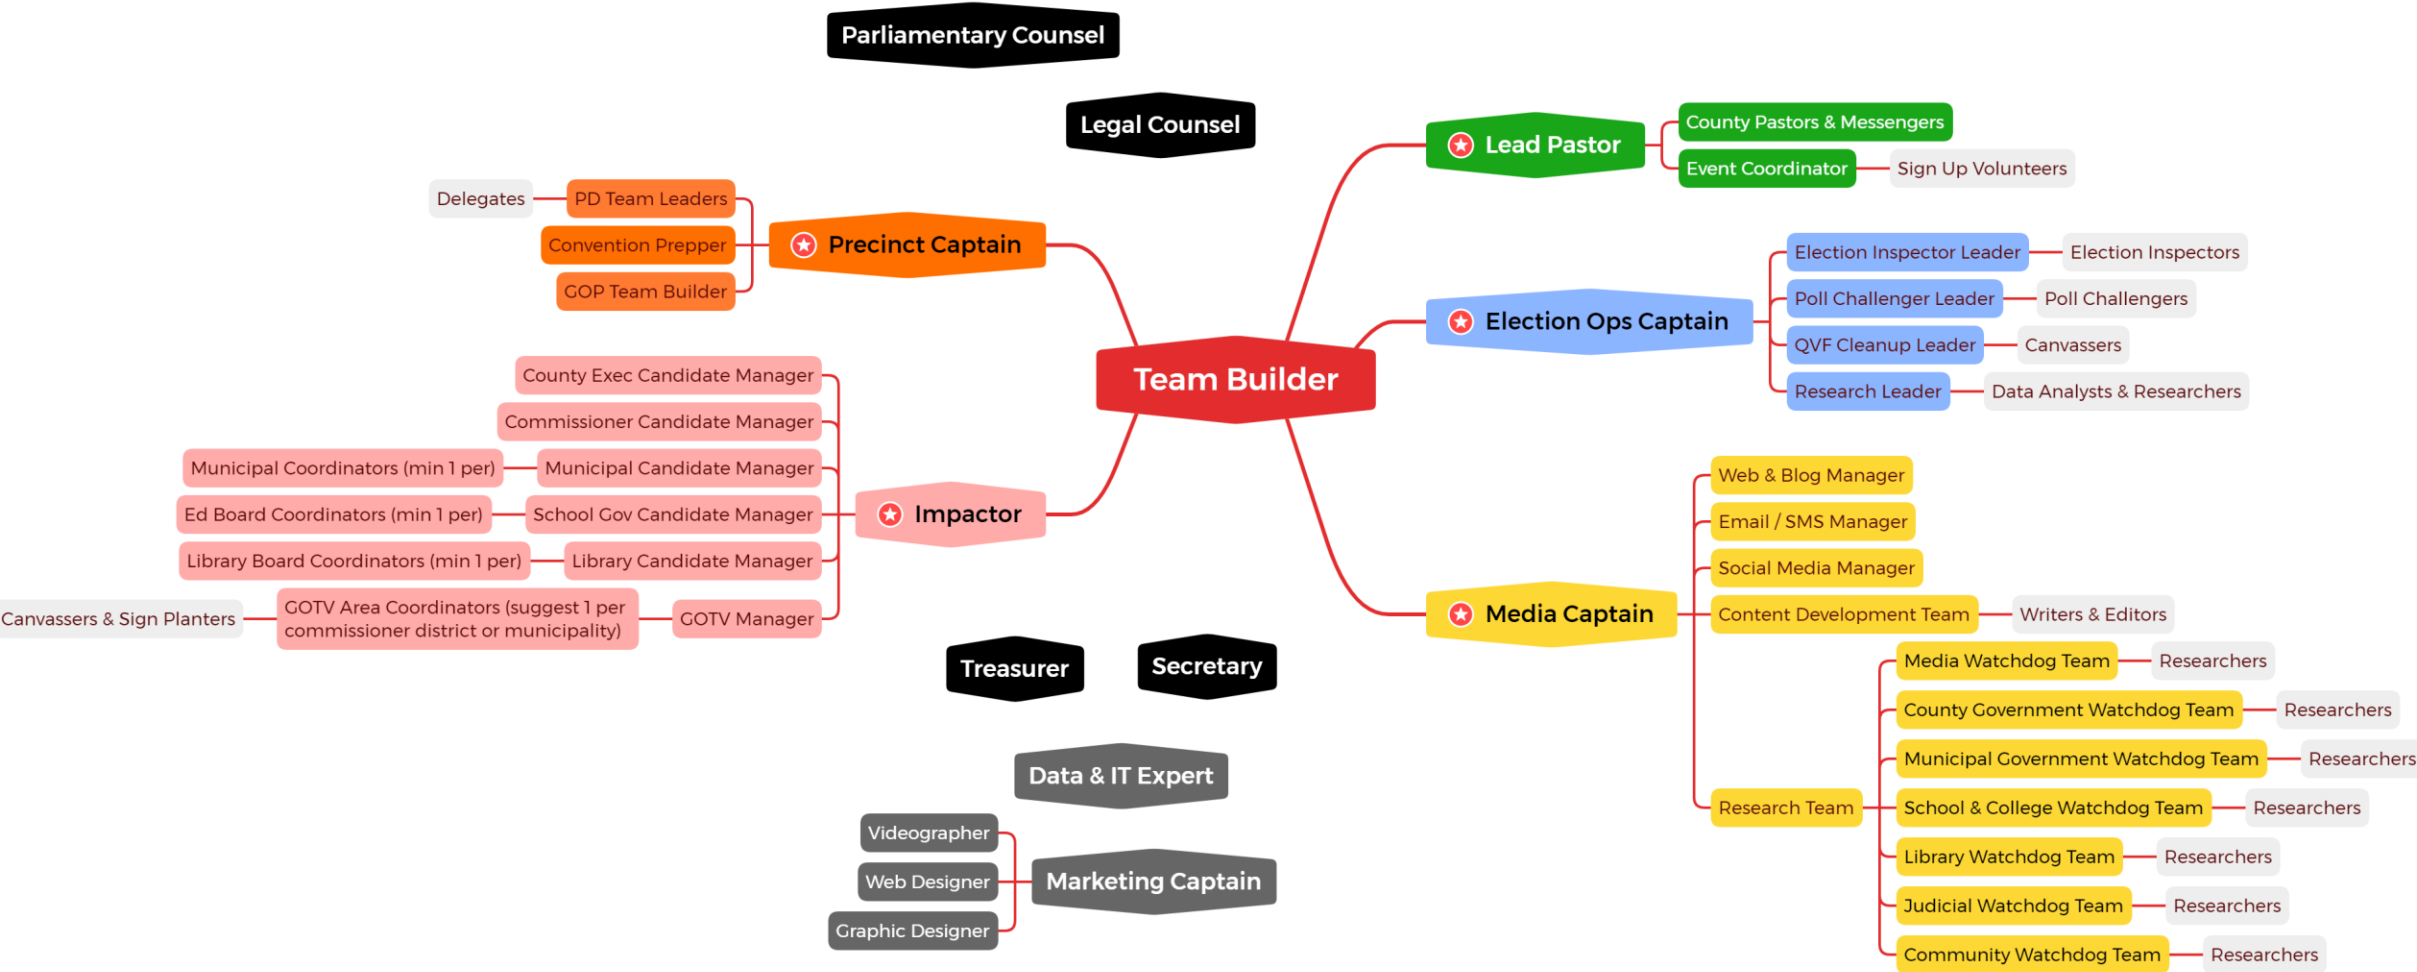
Parliamentary Counsel

Legal Counsel

Team Builder

Precinct Captain
PD Team Leaders
Delegates
Convention Prepper
GOP Team Builder

Impactor
County Exec Candidate Manager
Commissioner Candidate Manager
Municipal Candidate Manager
Municipal Coordinators (min 1 per)
School Gov Candidate Manager
Ed Board Coordinators (min 1 per)
Library Candidate Manager
Library Board Coordinators (min 1 per)
GOTV Manager
GOTV Area Coordinators (suggest 1 per commissioner district or municipality)
Canvassers & Sign Planters

Lead Pastor
County Pastors & Messengers
Event Coordinator
Sign Up Volunteers

Election Ops Captain
Election Inspector Leader
Election Inspectors
Poll Challenger Leader
Poll Challengers
QVF Cleanup Leader
Canvassers
Research Leader
Data Analysts & Researchers

Media Captain
Web & Blog Manager
Email / SMS Manager
Social Media Manager
Content Development Team
Writers & Editors
Research Team
Media Watchdog Team
Researchers
County Government Watchdog Team
Researchers
Municipal Government Watchdog Team
Researchers
School & College Watchdog Team
Researchers
Library Watchdog Team
Researchers
Judicial Watchdog Team
Researchers
Community Watchdog Team
Researchers

Treasurer

Secretary

Data & IT Expert

Marketing Captain
Videographer
Web Designer
Graphic Designer